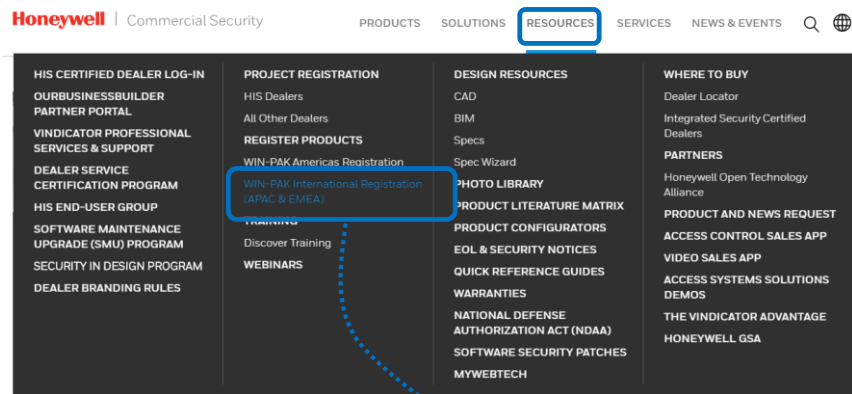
Honeywell | Commercial Security

PRODUCTS SOLUTIONS RESOURCES SERVICES NEWS & EVENTS

HIS CERTIFIED DEALER LOG-IN
OURBUSINESSBUILDER PARTNER PORTAL
VINDICATOR PROFESSIONAL SERVICES & SUPPORT
DEALER SERVICE CERTIFICATION PROGRAM
HIS END-USER GROUP
SOFTWARE MAINTENANCE UPGRADE (SMU) PROGRAM
SECURITY IN DESIGN PROGRAM
DEALER BRANDING RULES

PROJECT REGISTRATION
HIS Dealers
All Other Dealers
REGISTER PRODUCTS
WIN-PAK Americas Registration
WIN-PAK International Registration (APAC & EMEA)
TRAINING
Discover Training
WEBINARS

DESIGN RESOURCES
CAD
BIM
Specs
Spec Wizard
PHOTO LIBRARY
PRODUCT LITERATURE MATRIX
PRODUCT CONFIGURATORS
EOL & SECURITY NOTICES
QUICK REFERENCE GUIDES
WARRANTIES
NATIONAL DEFENSE AUTHORIZATION ACT (NDAA)
SOFTWARE SECURITY PATCHES
MYWEBTECH

WHERE TO BUY
Dealer Locator
Integrated Security Certified Dealers
PARTNERS
Honeywell Open Technology Alliance
PRODUCT AND NEWS REQUEST
ACCESS CONTROL SALES APP
VIDEO SALES APP
ACCESS SYSTEMS SOLUTIONS DEMOS
THE VINDICATOR ADVANTAGE
HONEYWELL GSA